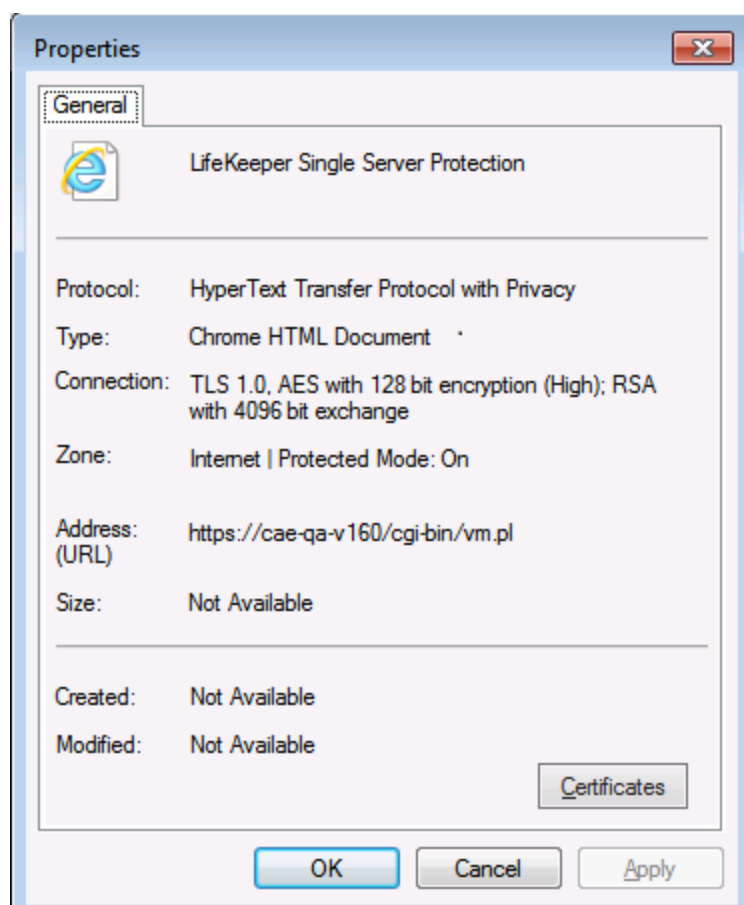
Properties

General

LifeKeeper Single Server Protection

Protocol: HyperText Transfer Protocol with Privacy

Type: Chrome HTML Document

Connection: TLS 1.0, AES with 128 bit encryption (High); RSA with 4096 bit exchange

Zone: Internet | Protected Mode: On

Address: (URL) https://cae-qa-v160/cgi-bin/vm.pl

Size: Not Available

Created: Not Available

Modified: Not Available

Certificates

OK Cancel Apply